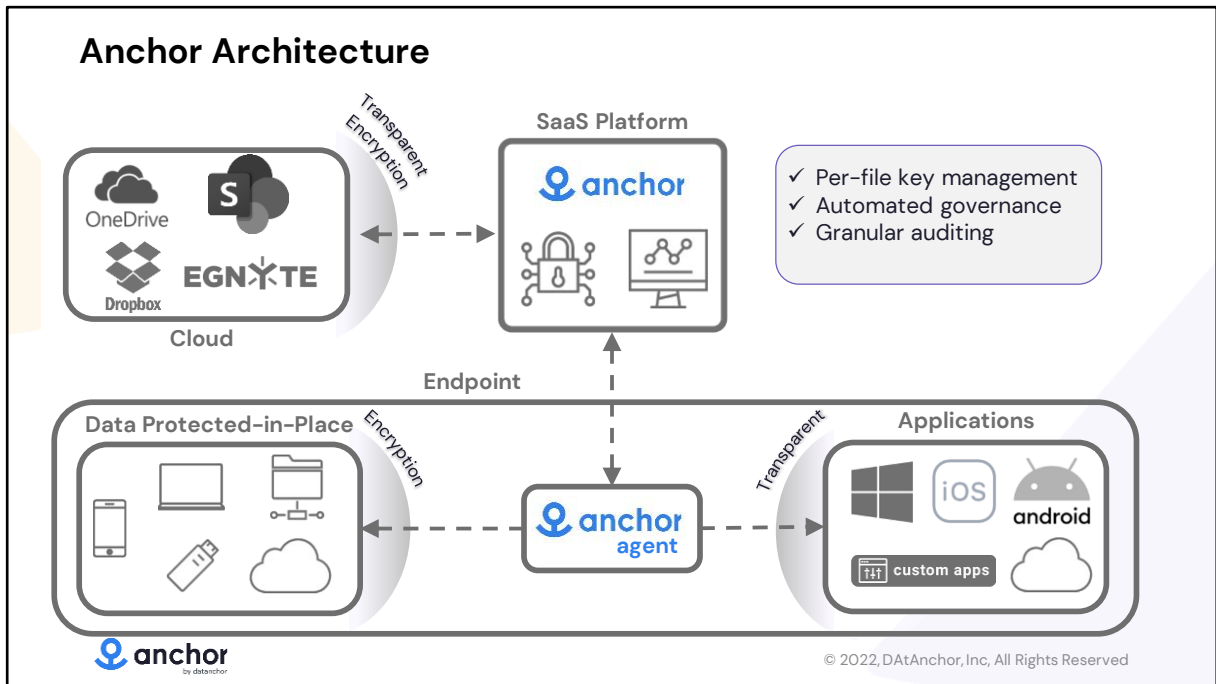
Anchor Architecture

Transparent Encryption

SaaS Platform

anchor

✓ Per-file key management
✓ Automated governance
✓ Granular auditing

OneDrive

S

Dropbox

EGNYTE

Cloud

Endpoint

Data Protected-in-Place

Encryption

Transparent

Applications

iOS

android

custom apps

anchor
agent

anchor
by datanchor

© 2022, DAtAnchor, Inc, All Rights Reserved